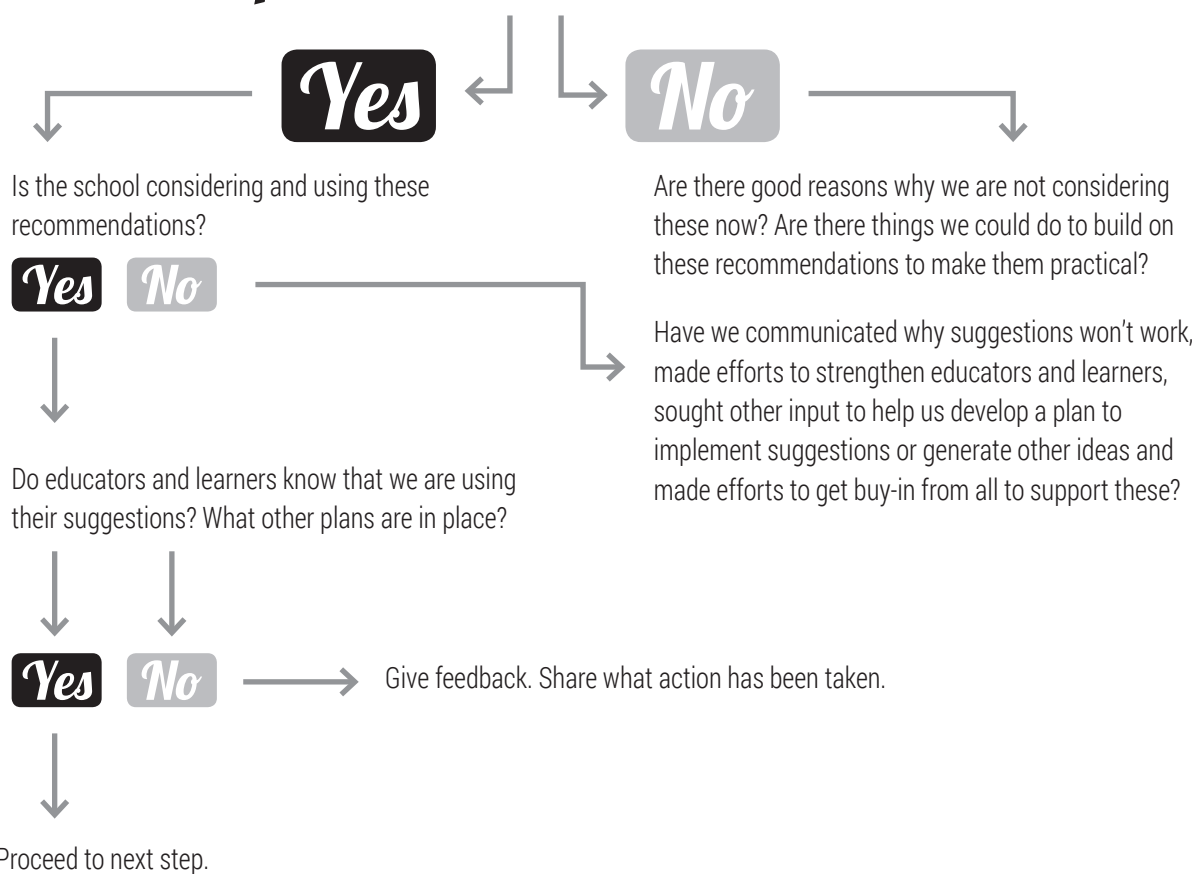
Yes

No

Is the school considering and using these recommendations?

Yes

No

Do educators and learners know that we are using their suggestions? What other plans are in place?

Yes

No

Give feedback. Share what action has been taken.

Proceed to next step.

Are there good reasons why we are not considering these now? Are there things we could do to build on these recommendations to make them practical?

Have we communicated why suggestions won't work, made efforts to strengthen educators and learners, sought other input to help us develop a plan to implement suggestions or generate other ideas and made efforts to get buy-in from all to support these?